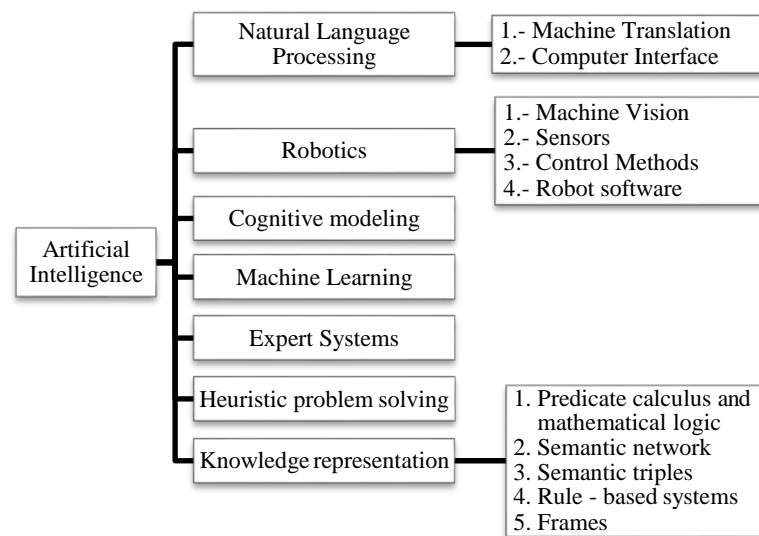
Artificial Intelligence

Natural Language Processing

1.- Machine Translation
2.- Computer Interface

Robotics

1.- Machine Vision
2.- Sensors
3.- Control Methods
4.- Robot software

Cognitive modeling

Machine Learning

Expert Systems

Heuristic problem solving

Knowledge representation

1. Predicate calculus and mathematical logic
2. Semantic network
3. Semantic triples
4. Rule - based systems
5. Frames